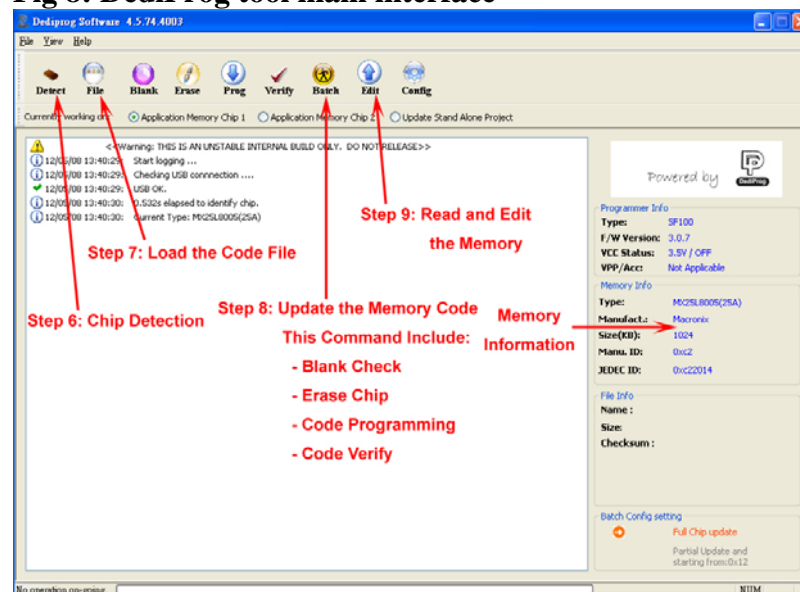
Fig 6: Dediprog tool main interface

Dediprog Software 4.5.74.4003

File View Help

Detect File Blank Erase Prog Verify Batch Edit Config

Currently working on: Application Memory Chip 1 Application Memory Chip 2 Update Stand Alone Project

<<Warning: THIS IS AN UNSTABLE INTERNAL BUILD ONLY. DO NOT RELEASE>>
12/05/08 13:40:29: Start logging ...
12/05/08 13:40:29: Checking USB connnection ....
12/05/08 13:40:29: USB OK.
12/05/08 13:40:30: 0.532s elapsed to identify chip.
12/05/08 13:40:30: Current Type: MX25L8005(2SA)

Step 9: Read and Edit the Memory

Step 7: Load the Code File

Step 8: Update the Memory Code
This Command Include:
- Blank Check
- Erase Chip
- Code Programming
- Code Verify

Step 6: Chip Detection

Memory Information

Powered by DediProg

Programmer Info
Type: SF100
F/W Version: 3.0.7
VCC Status: 3.5V / OFF
VPP/Acc: Not Applicable

Memory Info
Type: MX25L8005(2SA)
Manufact.: Macronix
Size(KB): 1024
Manu. ID: 0xc2
JEDEC ID: 0xc22014

File Info
Name :
Size:
Checksum :

Batch Config setting
Full Chip update
Partial Update and starting from:0x12

No operation on-going

NUM